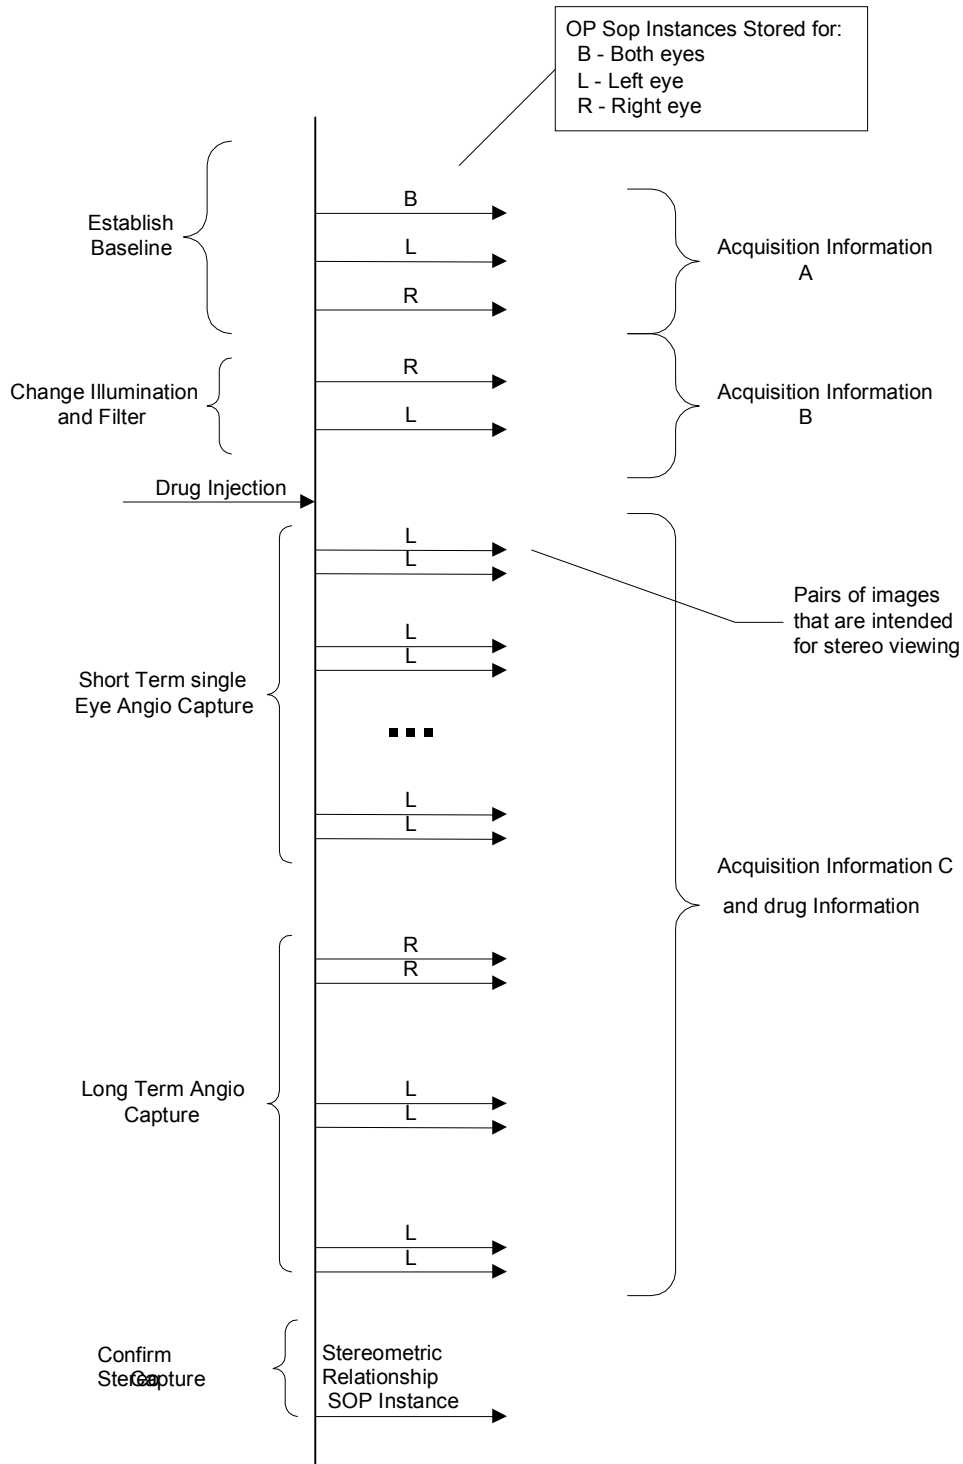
OP Sop Instances Stored for:
B - Both eyes
L - Left eye
R - Right eye

Establish Baseline

B

L

R

Acquisition Information A

Change Illumination and Filter

R

L

Acquisition Information B

Drug Injection

L
L

Pairs of images that are intended for stereo viewing

L
L

Short Term single Eye Angio Capture

...

L
L

Acquisition Information C

and drug Information

R
R

Long Term Angio Capture

L
L

L
L

Confirm Stereo Capture

Stereometric Relationship SOP Instance